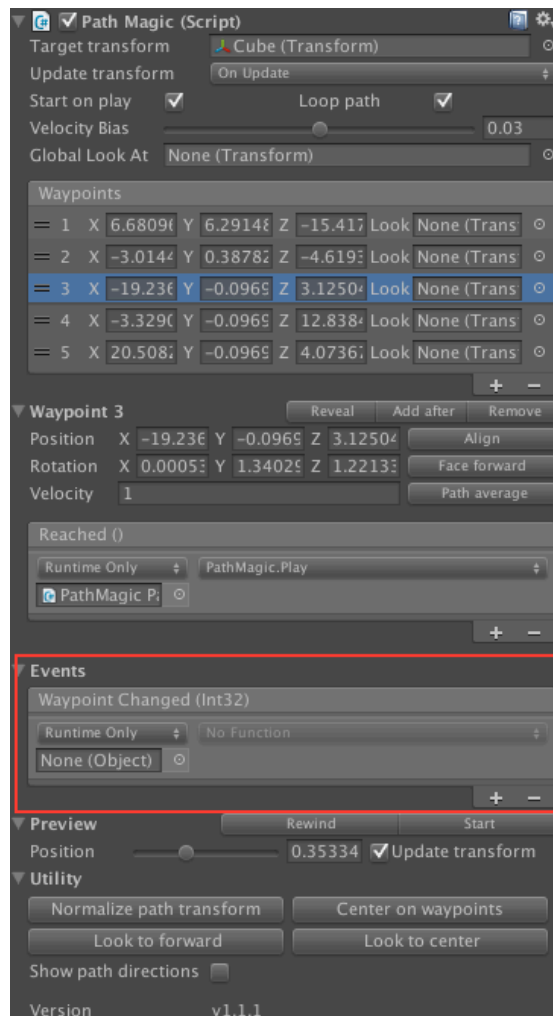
Path Magic (Script)

Target transform Cube (Transform)

Update transform On Update

Start on play Loop path

Velocity Bias 0.03

Global Look At None (Transform)

Waypoints

| | X | | Y | | Z | | Look | |
|---|---|---|---|---|---|---|---|---|
| 1 | X | 6.68096 | Y | 6.29148 | Z | -15.417 | Look | None (Trans |
| 2 | X | -3.0144 | Y | 0.38782 | Z | -4.6193 | Look | None (Trans |
| 3 | X | -19.236 | Y | -0.0969 | Z | 3.12504 | Look | None (Trans |
| 4 | X | -3.3290 | Y | -0.0969 | Z | 12.8384 | Look | None (Trans |
| 5 | X | 20.5082 | Y | -0.0969 | Z | 4.07367 | Look | None (Trans |

+ −

Waypoint 3 Reveal Add after Remove

Position X -19.236 Y -0.0969 Z 3.12504 Align

Rotation X 0.00053 Y 1.34029 Z 1.22133 Face forward

Velocity 1 Path average

Reached ()

Runtime Only PathMagic.Play

PathMagic P:

+ −

Events

Waypoint Changed (Int32)

Runtime Only No Function

None (Object)

+ −

Preview Rewind Start

Position 0.35334 Update transform

Utility

Normalize path transform Center on waypoints

Look to forward Look to center

Show path directions

Version v1.1.1